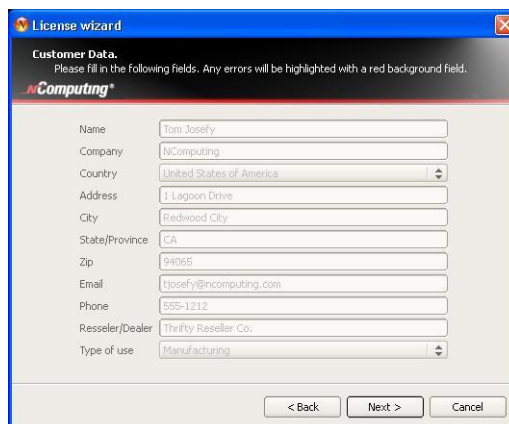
License wizard

Customer Data.
Please fill in the following fields. Any errors will be highlighted with a red background field.

nComputing®

| | |
|---|---|
| Name | Tom Josefy |
| Company | NComputing |
| Country | United States of America |
| Address | 1 Lagoon Drive |
| City | Redwood City |
| State/Province | CA |
| Zip | 94065 |
| Email | tjosefy@ncomputing.com |
| Phone | 555-1212 |
| Resseler/Dealer | Thrifty Reseller Co. |
| Type of use | Manufacturing |

< Back Next > Cancel